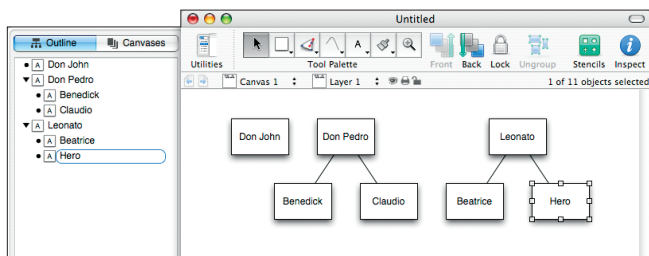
Outline
Canvases
A Don John
A Don Pedro
A Benedick
A Claudio
A Leonato
A Beatrice
A Hero

Untitled
Utilities
Tool Palette
Front
Back
Lock
Ungroup
Stencils
Inspect
Canvas 1
Layer 1
1 of 11 objects selected

Don John
Don Pedro
Benedick
Claudio
Leonato
Beatrice
Hero